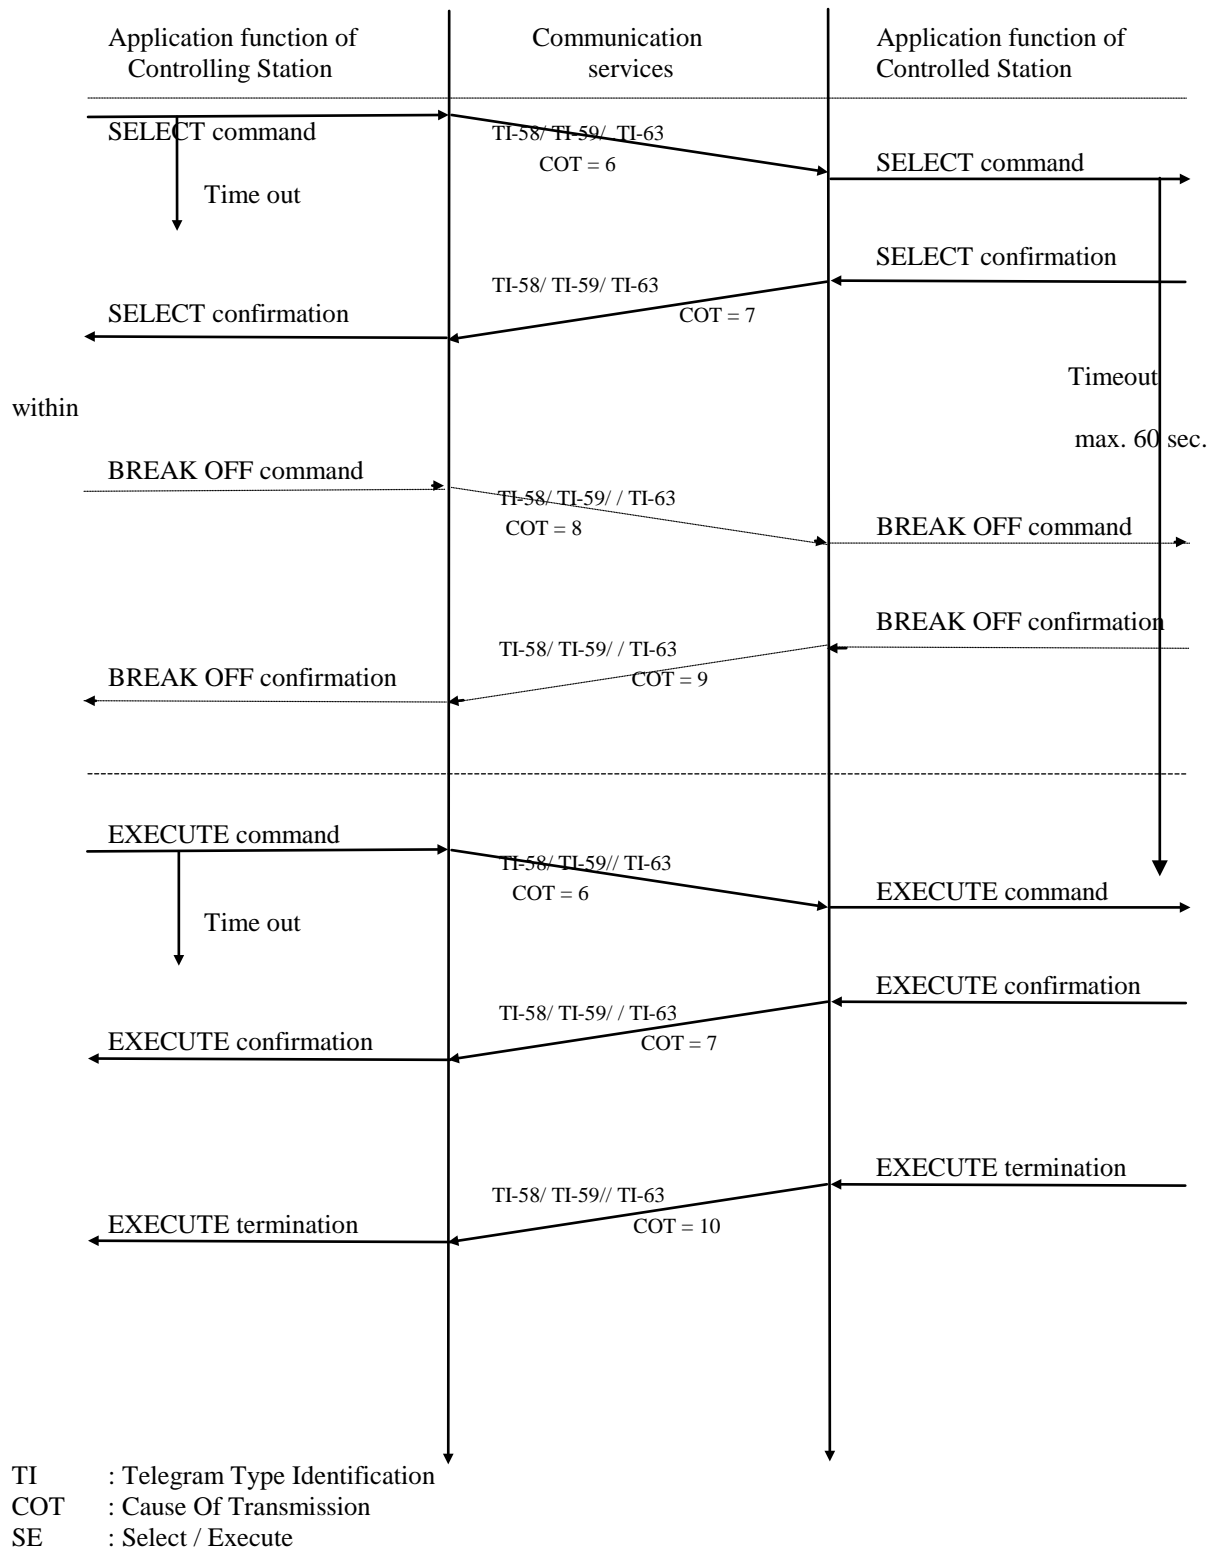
Application function of Controlling Station

Communication services

Application function of Controlled Station

SELECT command

TI-58/ TI-59/ TI-63
COT = 6

SELECT command

Time out

SELECT confirmation

TI-58/ TI-59/ TI-63
COT = 7

SELECT confirmation

Timeout

within

max. 60 sec.

BREAK OFF command

TI-58/ TI-59/ / TI-63
COT = 8

BREAK OFF command

BREAK OFF confirmation

TI-58/ TI-59/ / TI-63
COT = 9

BREAK OFF confirmation

EXECUTE command

TI-58/ TI-59// TI-63
COT = 6

EXECUTE command

Time out

EXECUTE confirmation

TI-58/ TI-59/ / TI-63
COT = 7

EXECUTE confirmation

EXECUTE termination

TI-58/ TI-59// TI-63
COT = 10

EXECUTE termination

TI : Telegram Type Identification
COT : Cause Of Transmission
SE : Select / Execute